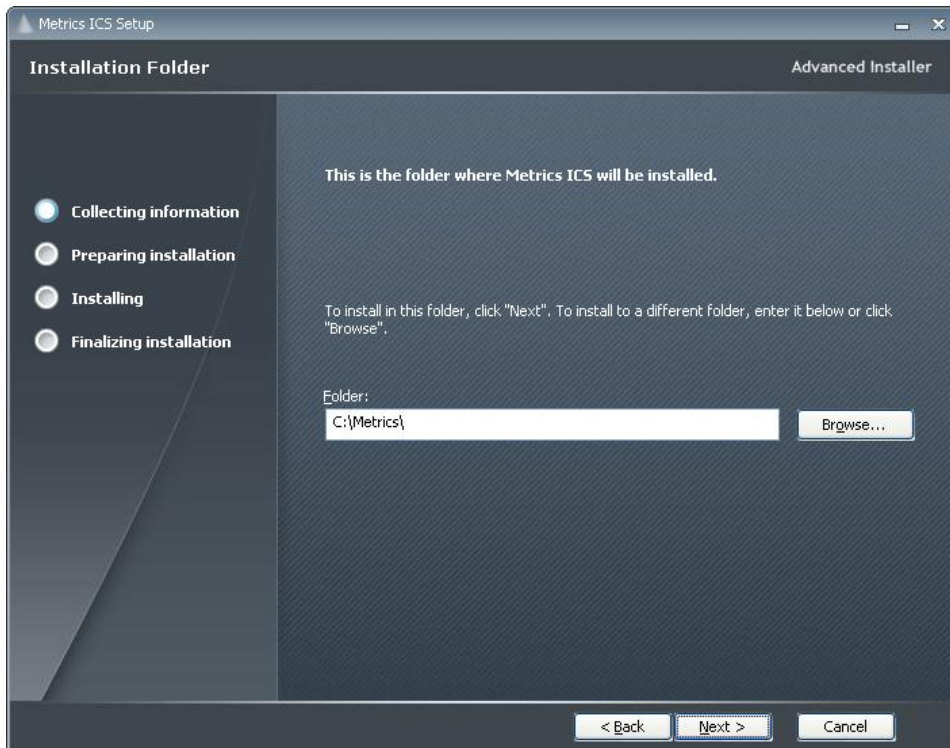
Metrics ICS Setup

Installation Folder

Advanced Installer

Collecting information

Preparing installation

Installing

Finalizing installation

This is the folder where Metrics ICS will be installed.

To install in this folder, click "Next". To install to a different folder, enter it below or click "Browse".

Folder:

C:\Metrics\

Browse...

< Back

Next >

Cancel